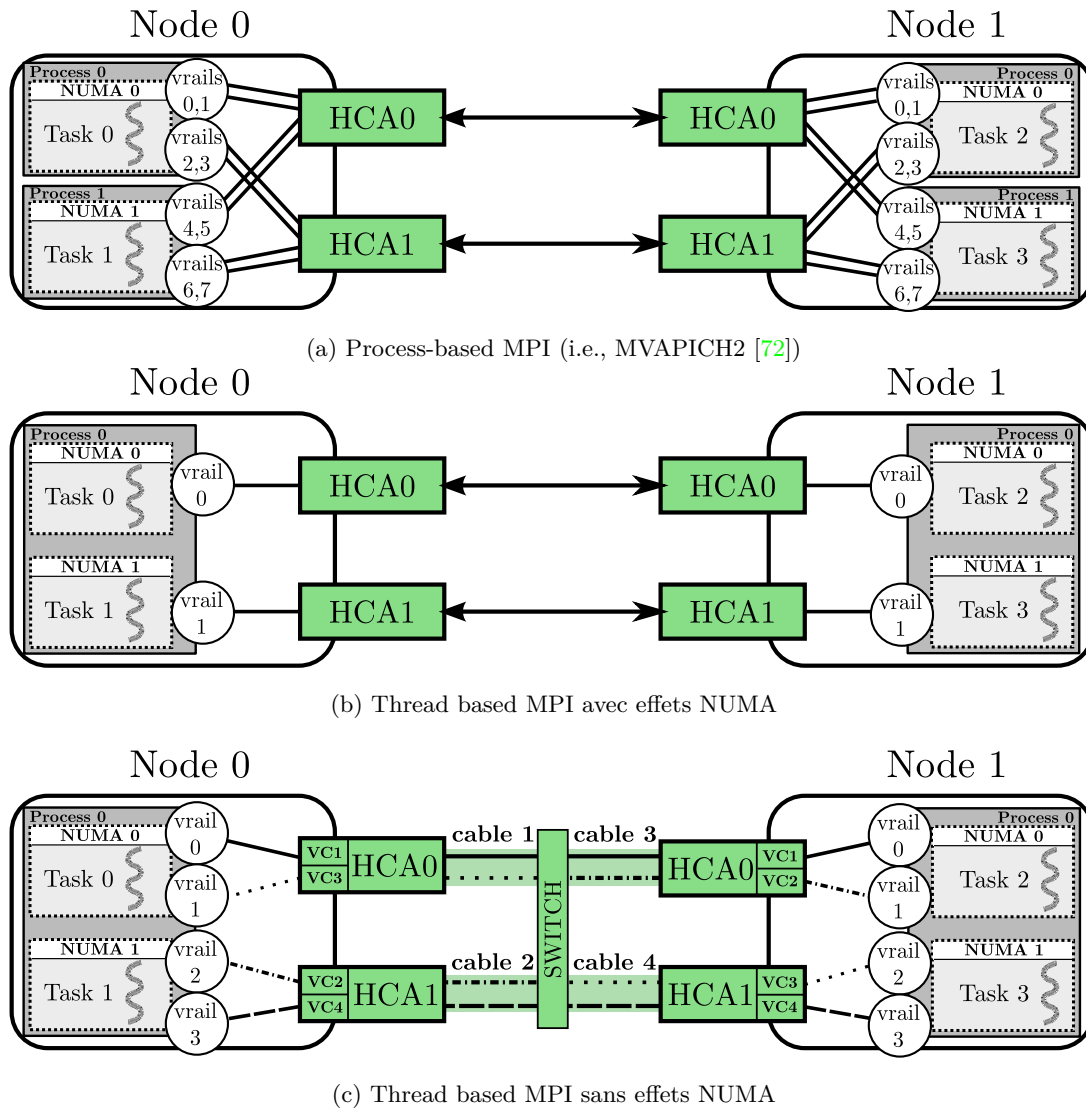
Node 0

Node 1

Process 0
NUMA 0
Task 0
vrails 0,1
vrails 2,3
Process 1
NUMA 1
Task 1
vrails 4,5
vrails 6,7
HCA0
HCA1
HCA0
HCA1
vrails 0,1
vrails 2,3
vrails 4,5
vrails 6,7
Process 0
NUMA 0
Task 2
Process 1
NUMA 1
Task 3

(a) Process-based MPI (i.e., MVAPICH2 [72])

Node 0

Node 1

Process 0
NUMA 0
Task 0
vrail 0
NUMA 1
Task 1
vrail 1
HCA0
HCA1
HCA0
HCA1
vrail 0
vrail 1
Process 0
NUMA 0
Task 2
NUMA 1
Task 3

(b) Thread based MPI avec effets NUMA

Node 0

Node 1

Process 0
NUMA 0
Task 0
vrail 0
vrail 1
NUMA 1
Task 1
vrail 2
vrail 3
VC1
VC3
HCA0
VC2
VC4
HCA1
cable 1
cable 3
cable 2
cable 4
SWITCH
HCA0
VC1
VC2
HCA1
VC3
VC4
vrail 0
vrail 1
vrail 2
vrail 3
Process 0
NUMA 0
Task 2
NUMA 1
Task 3

(c) Thread based MPI sans effets NUMA